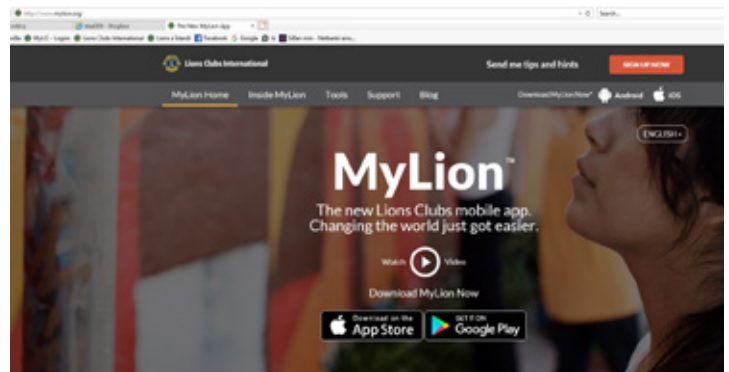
http://www.mylion.org/
The New MyLion App
Search...
Lions Clubs International
Send me tips and hints
SIGN UP NOW
MyLion Home
Inside MyLion
Tools
Support
Blog
Download MyLion Now*
Android
iOS
ENGLISH
MyLion™
The new Lions Clubs mobile app.
Changing the world just got easier.
Watch
Video
Download MyLion Now
Download on the
App Store
GET IT ON
Google Play